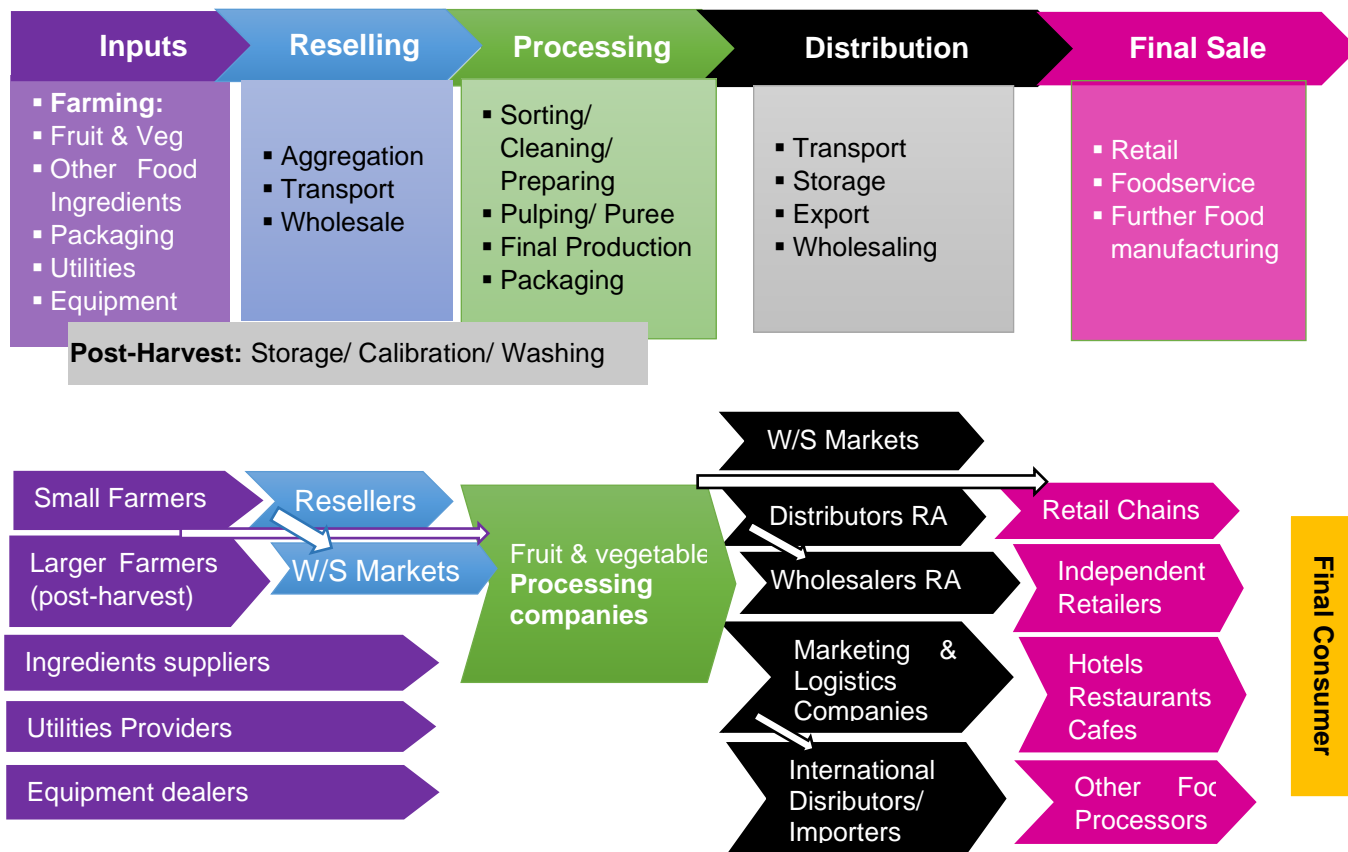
Inputs

Reselling

Processing

Distribution

Final Sale

▪ **Farming:**
▪ Fruit & Veg
▪ Other Food Ingredients
▪ Packaging
▪ Utilities
▪ Equipment

▪ Aggregation
▪ Transport
▪ Wholesale

▪ Sorting/ Cleaning/ Preparing
▪ Pulping/ Puree
▪ Final Production
▪ Packaging

▪ Transport
▪ Storage
▪ Export
▪ Wholesaling

▪ Retail
▪ Foodservice
▪ Further Food manufacturing

**Post-Harvest:** Storage/ Calibration/ Washing

Small Farmers

Larger Farmers (post-harvest)

Ingredients suppliers

Utilities Providers

Equipment dealers

Resellers

W/S Markets

Fruit & vegetable **Processing companies**

W/S Markets

Distributors RA

Wholesalers RA

Marketing & Logistics Companies

International Disributors/ Importers

Retail Chains

Independent Retailers

Hotels Restaurants Cafes

Other Foo Processors

**Final Consumer**